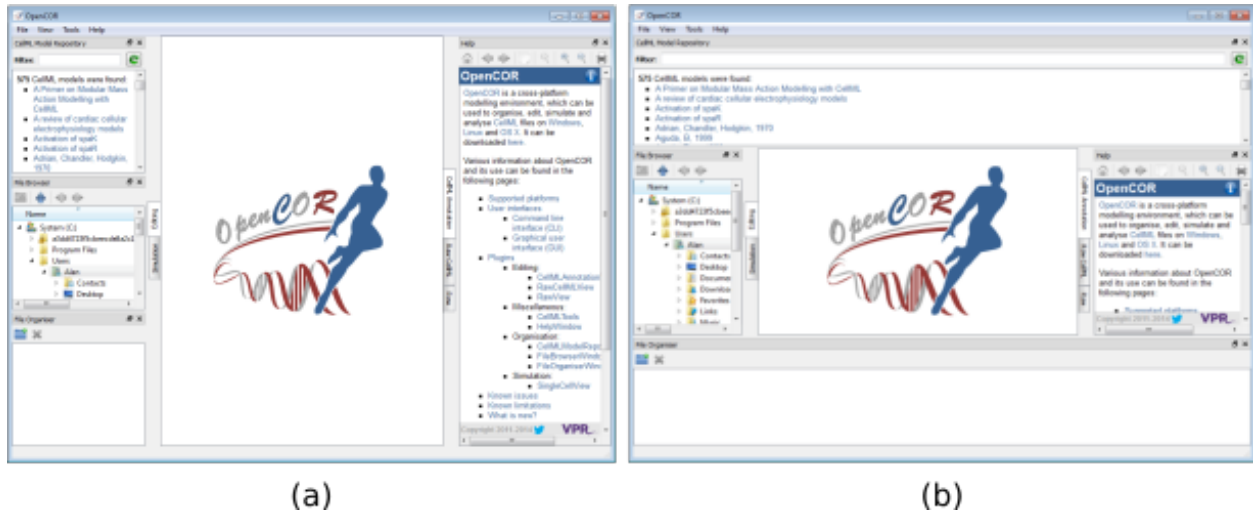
OpenCOR
File View Tools Help
CellML Model Repository
Filter:
579 CellML models were found:
A Primer on Modular Mass Action Modelling with CellML
A review of cardiac cellular electrophysiology models
Activation of spaK
Activation of spaR
Adrian, Chandler, Hodgkin, 1970
File Browser
Name
System (C:)
Program Files
Users
Alan
Contacts
Desktop
File Organiser
Editing
Simulation
OpenCOR
Help
OpenCOR
OpenCOR is a cross-platform modelling environment, which can be used to organise, edit, simulate and analyse CellML files on Windows, Linux and OS X. It can be downloaded here.

Various information about OpenCOR and its use can be found in the following pages:
Supported platforms
User interfaces
Command line interface (CLI)
Graphical user interface (GUI)
Plugins
Editing:
CellMLAnnotation
RawCellMLView
RawView
Miscellaneous:
CellMLTools
HelpWindow
Organisation:
CellMLModelRepo
FileBrowserWindo
FileOrganiserWin
Simulation:
SingleCellView
Known issues
Known limitations
What is new?
Copyright 2011-2014
VPR
CellML Annotation
Raw CellML
Raw

(a)

OpenCOR
File View Tools Help
CellML Model Repository
Filter:
579 CellML models were found:
A Primer on Modular Mass Action Modelling with CellML
A review of cardiac cellular electrophysiology models
Activation of spaK
Activation of spaR
Adrian, Chandler, Hodgkin, 1970
Aguda, B, 1999
File Browser
Name
System (C:)
Program Files
Users
Alan
Contacts
Desktop
Documents
Downloads
Favorites
Links
Music
Editing
Simulation
OpenCOR
Help
OpenCOR
OpenCOR is a cross-platform modelling environment, which can be used to organise, edit, simulate and analyse CellML files on Windows, Linux and OS X. It can be downloaded here.

Various information about OpenCOR and its use can be found in the following pages:
Supported platforms
Copyright 2011-2014
VPR
CellML Annotation
Raw CellML
Raw
File Organiser

(b)